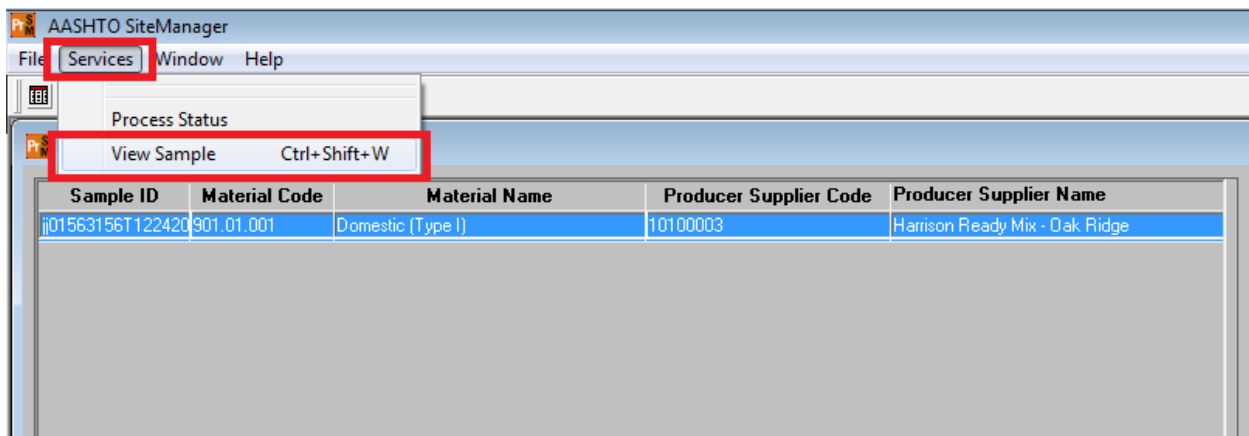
AASHTO SiteManager

File Services Window Help

Process Status
View Sample Ctrl+Shift+W

| Sample ID | Material Code | Material Name | Producer Supplier Code | Producer Supplier Name |
|---|---|---|---|---|
| jj01563156T122420 | 901.01.001 | Domestic (Type I) | 10100003 | Harrison Ready Mix - Oak Ridge |